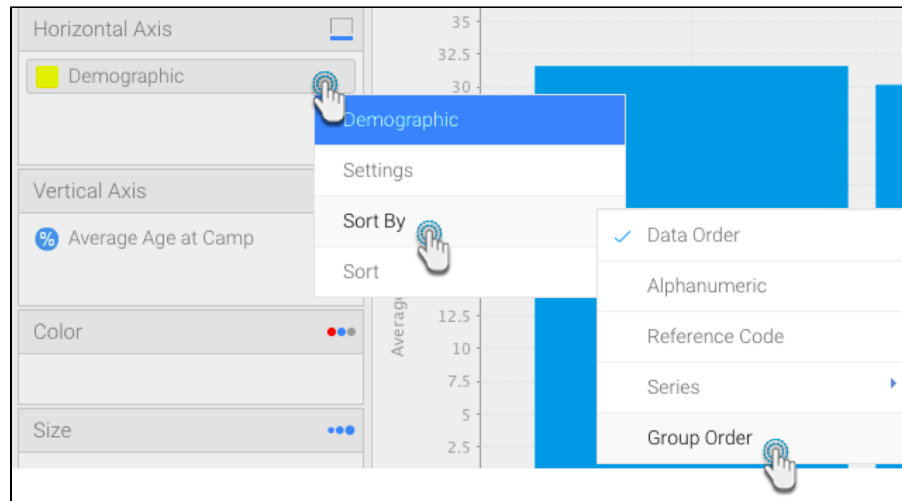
Horizontal Axis

Demographic

Vertical Axis

% Average Age at Camp

Color

Size

35
32.5
30

Demographic
Settings
Sort By
Sort

✓ Data Order
Alphanumeric
Reference Code
Series
Group Order

Averag

12.5
10
7.5
5
2.5